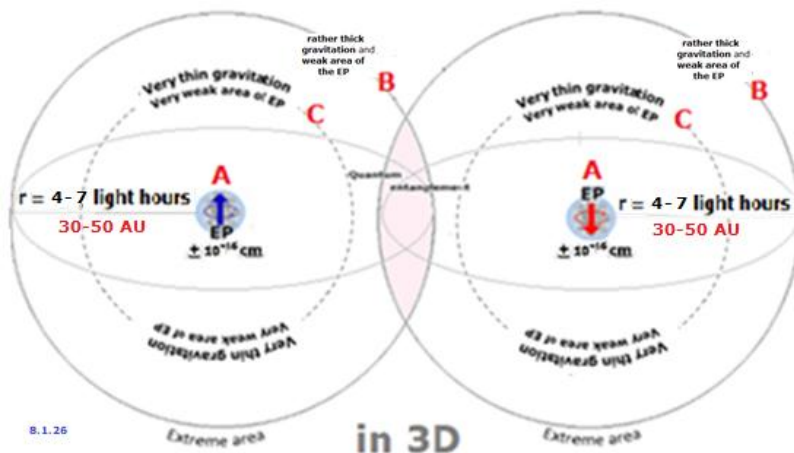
rather thick gravitation and weak area of the EP

B

Very thin gravitation
Very weak area of EP

C

A

r = 4-7 light hours

30-50 AU

EP

$\pm 10^{-16}$ cm

Very thin gravitation
Very weak area of EP

Quantum entanglement

rather thick gravitation and weak area of the EP

B

Very thin gravitation
Very weak area of EP

C

A

EP

r = 4-7 light hours

30-50 AU

$\pm 10^{-16}$ cm

Very thin gravitation
Very weak area of EP

8.1.26

Extreme area

in 3D

Extreme area